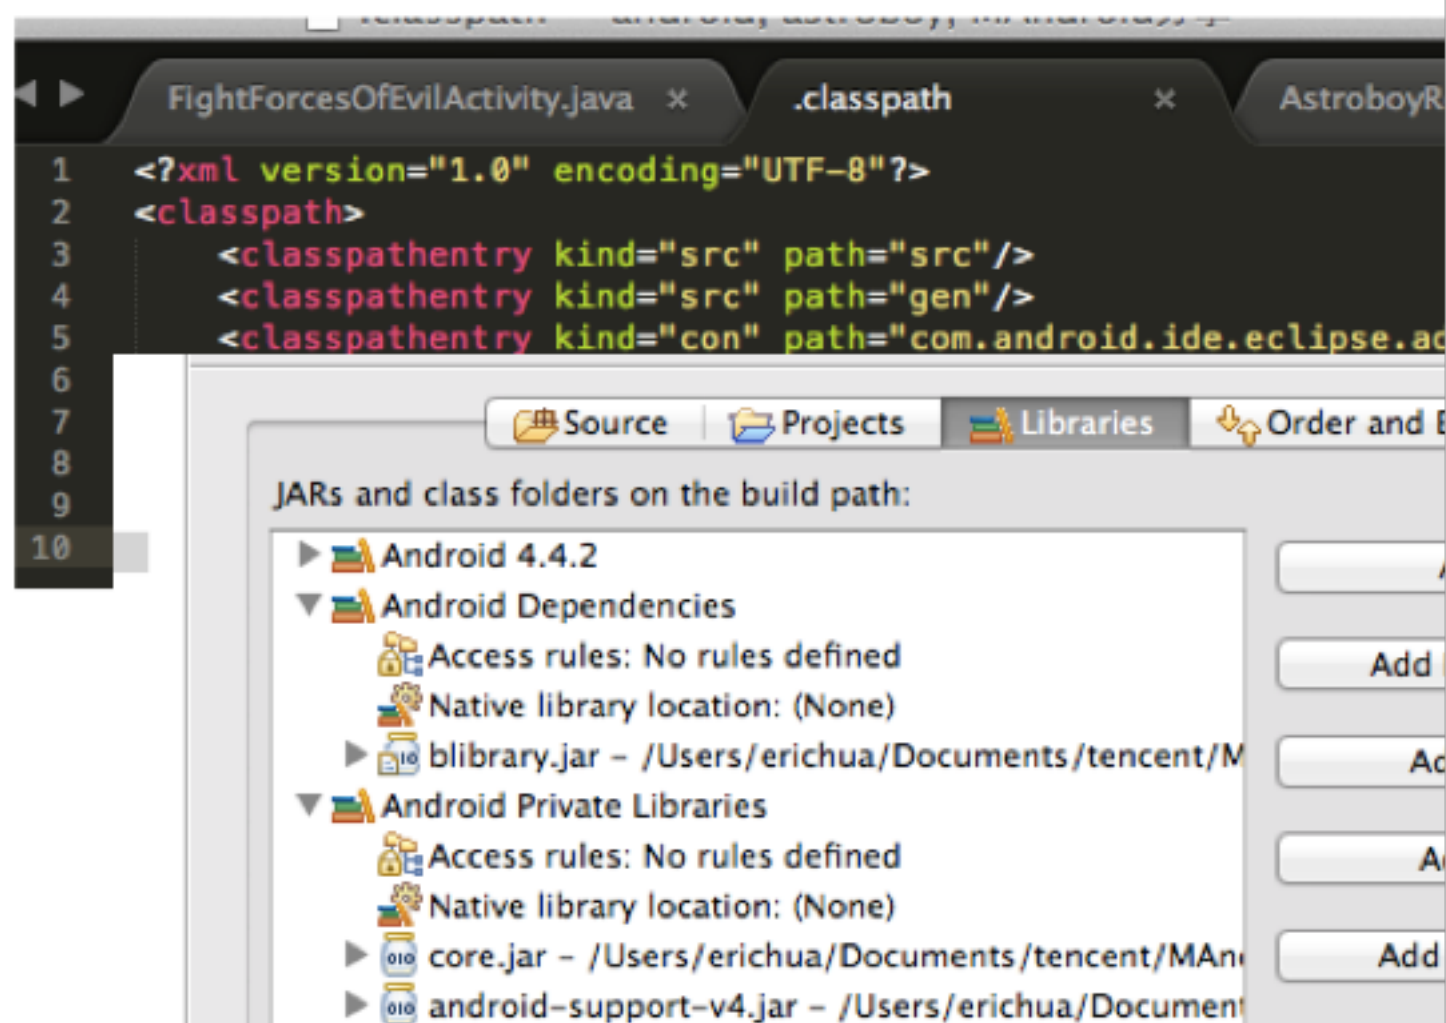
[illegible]

FightForcesOfEvilActivity.java ×
.classpath ×
AstroboyR

1 <?xml version="1.0" encoding="UTF-8"?>
2 <classpath>
3 <classpathentry kind="src" path="src"/>
4 <classpathentry kind="src" path="gen"/>
5 <classpathentry kind="con" path="com.android.ide.eclipse.ad
6
7
8
9
10

Source
Projects
Libraries
Order and E

JARs and class folders on the build path:

Android 4.4.2
Android Dependencies
Access rules: No rules defined
Native library location: (None)
blibrary.jar – /Users/erichua/Documents/tencent/M
Android Private Libraries
Access rules: No rules defined
Native library location: (None)
core.jar – /Users/erichua/Documents/tencent/MAn
android-support-v4.jar – /Users/erichua/Document

A
Add
Ad
A
Add